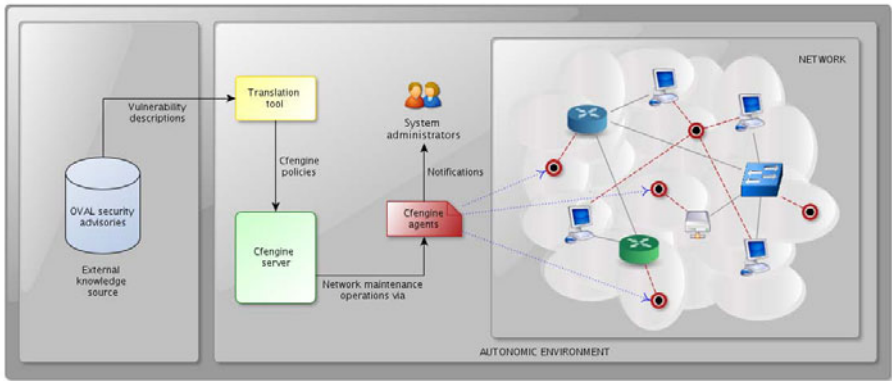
Vulnerability descriptions

OVAL security advisories

External knowledge source

Translation tool

Cfengine policies

Cfengine server

System administrators

Notifications

Cfengine agents

Network maintenance operations via

NETWORK

AUTONOMIC ENVIRONMENT